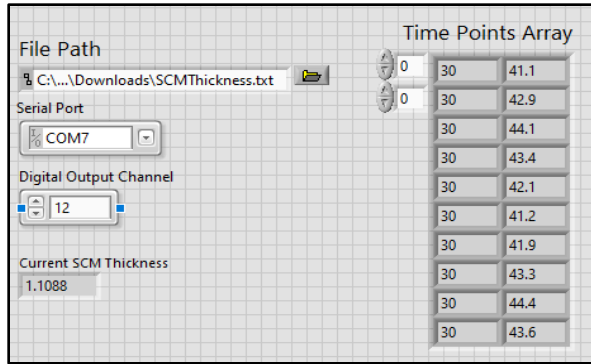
File Path

C:\...\Downloads\SCMThickness.txt

Serial Port

COM7

Digital Output Channel

12

Current SCM Thickness

1.1088

Time Points Array

0

0

| | |
|---|---|
| 30 | 41.1 |
| 30 | 42.9 |
| 30 | 44.1 |
| 30 | 43.4 |
| 30 | 42.1 |
| 30 | 41.2 |
| 30 | 41.9 |
| 30 | 43.3 |
| 30 | 44.4 |
| 30 | 43.6 |